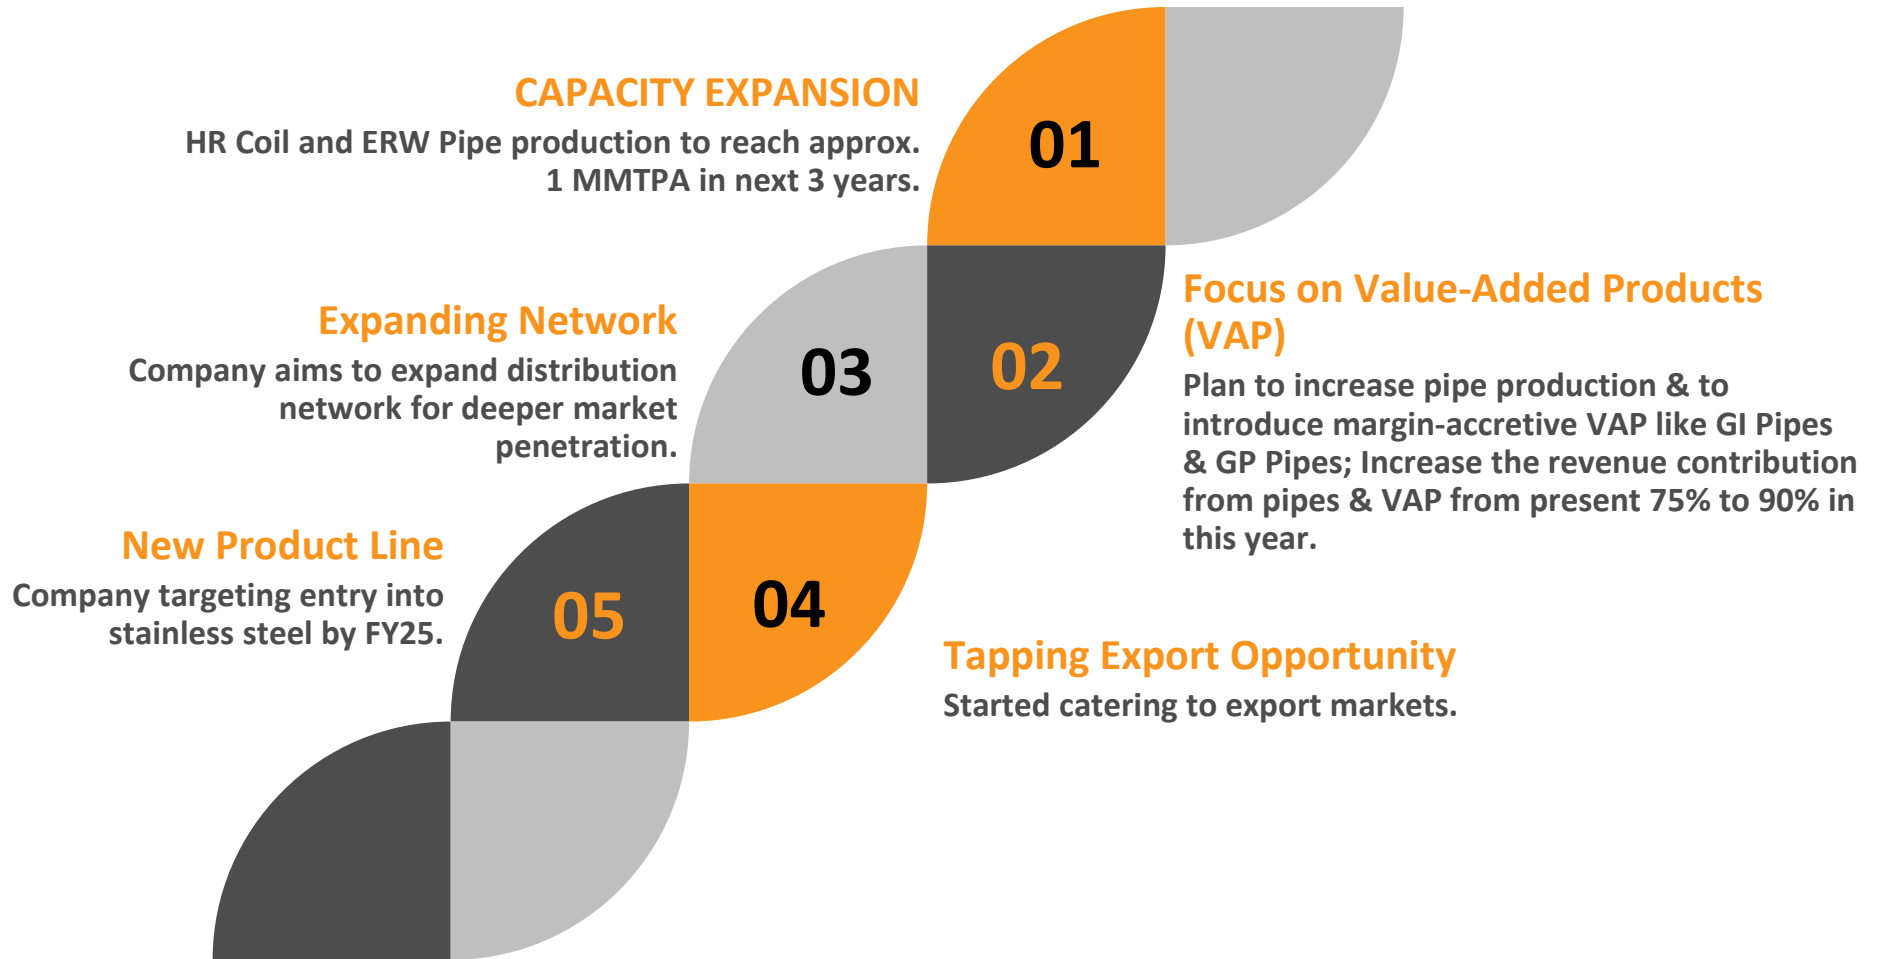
CAPACITY EXPANSION
HR Coil and ERW Pipe production to reach approx. 1 MMTPA in next 3 years.

01

Focus on Value-Added Products (VAP)
Plan to increase pipe production & to introduce margin-accretive VAP like GI Pipes & GP Pipes; Increase the revenue contribution from pipes & VAP from present 75% to 90% in this year.

02

Expanding Network
Company aims to expand distribution network for deeper market penetration.

03

04

Tapping Export Opportunity
Started catering to export markets.

New Product Line
Company targeting entry into stainless steel by FY25.

05